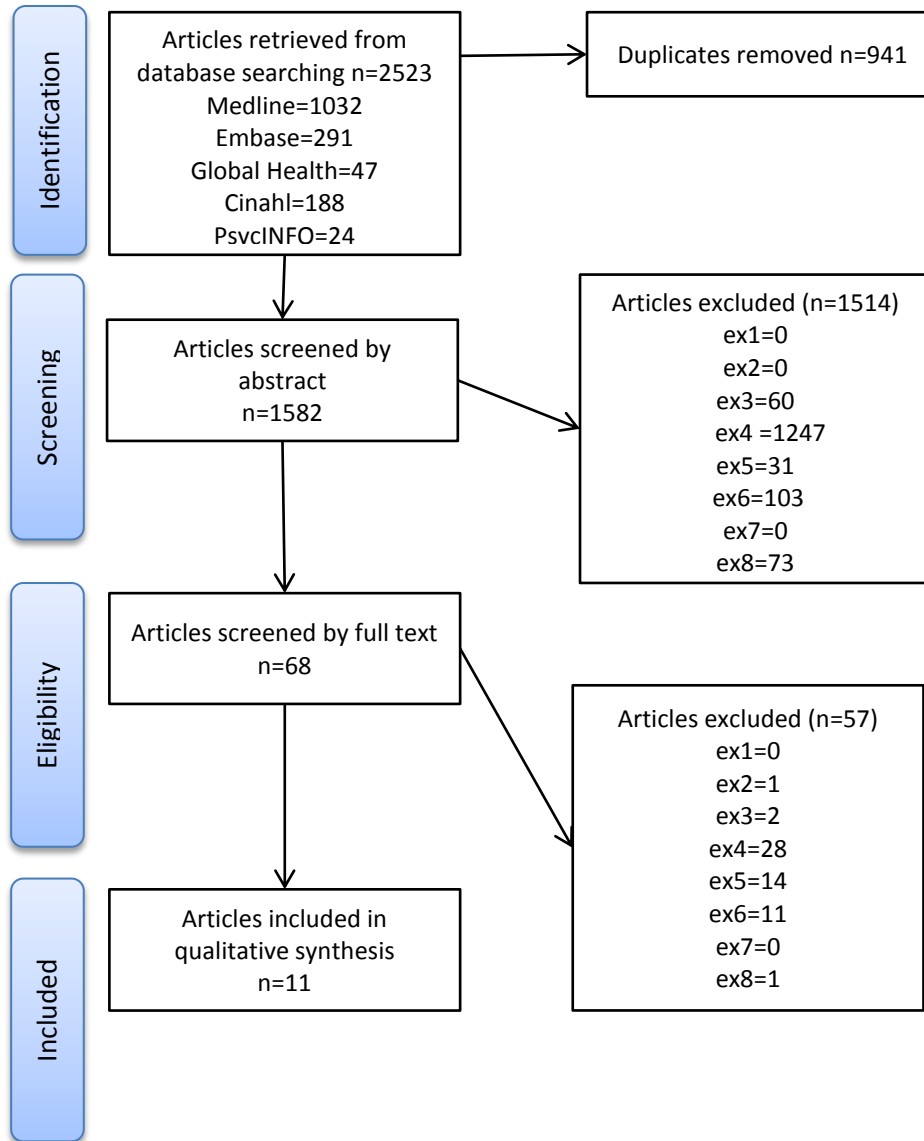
Identification

Articles retrieved from database searching n=2523
Medline=1032
Embase=291
Global Health=47
Cinahl=188
PsvcINFO=24

Duplicates removed n=941

Screening

Articles screened by abstract
n=1582

Articles excluded (n=1514)
ex1=0
ex2=0
ex3=60
ex4 =1247
ex5=31
ex6=103
ex7=0
ex8=73

Eligibility

Articles screened by full text
n=68

Articles excluded (n=57)
ex1=0
ex2=1
ex3=2
ex4=28
ex5=14
ex6=11
ex7=0
ex8=1

Included

Articles included in qualitative synthesis
n=11